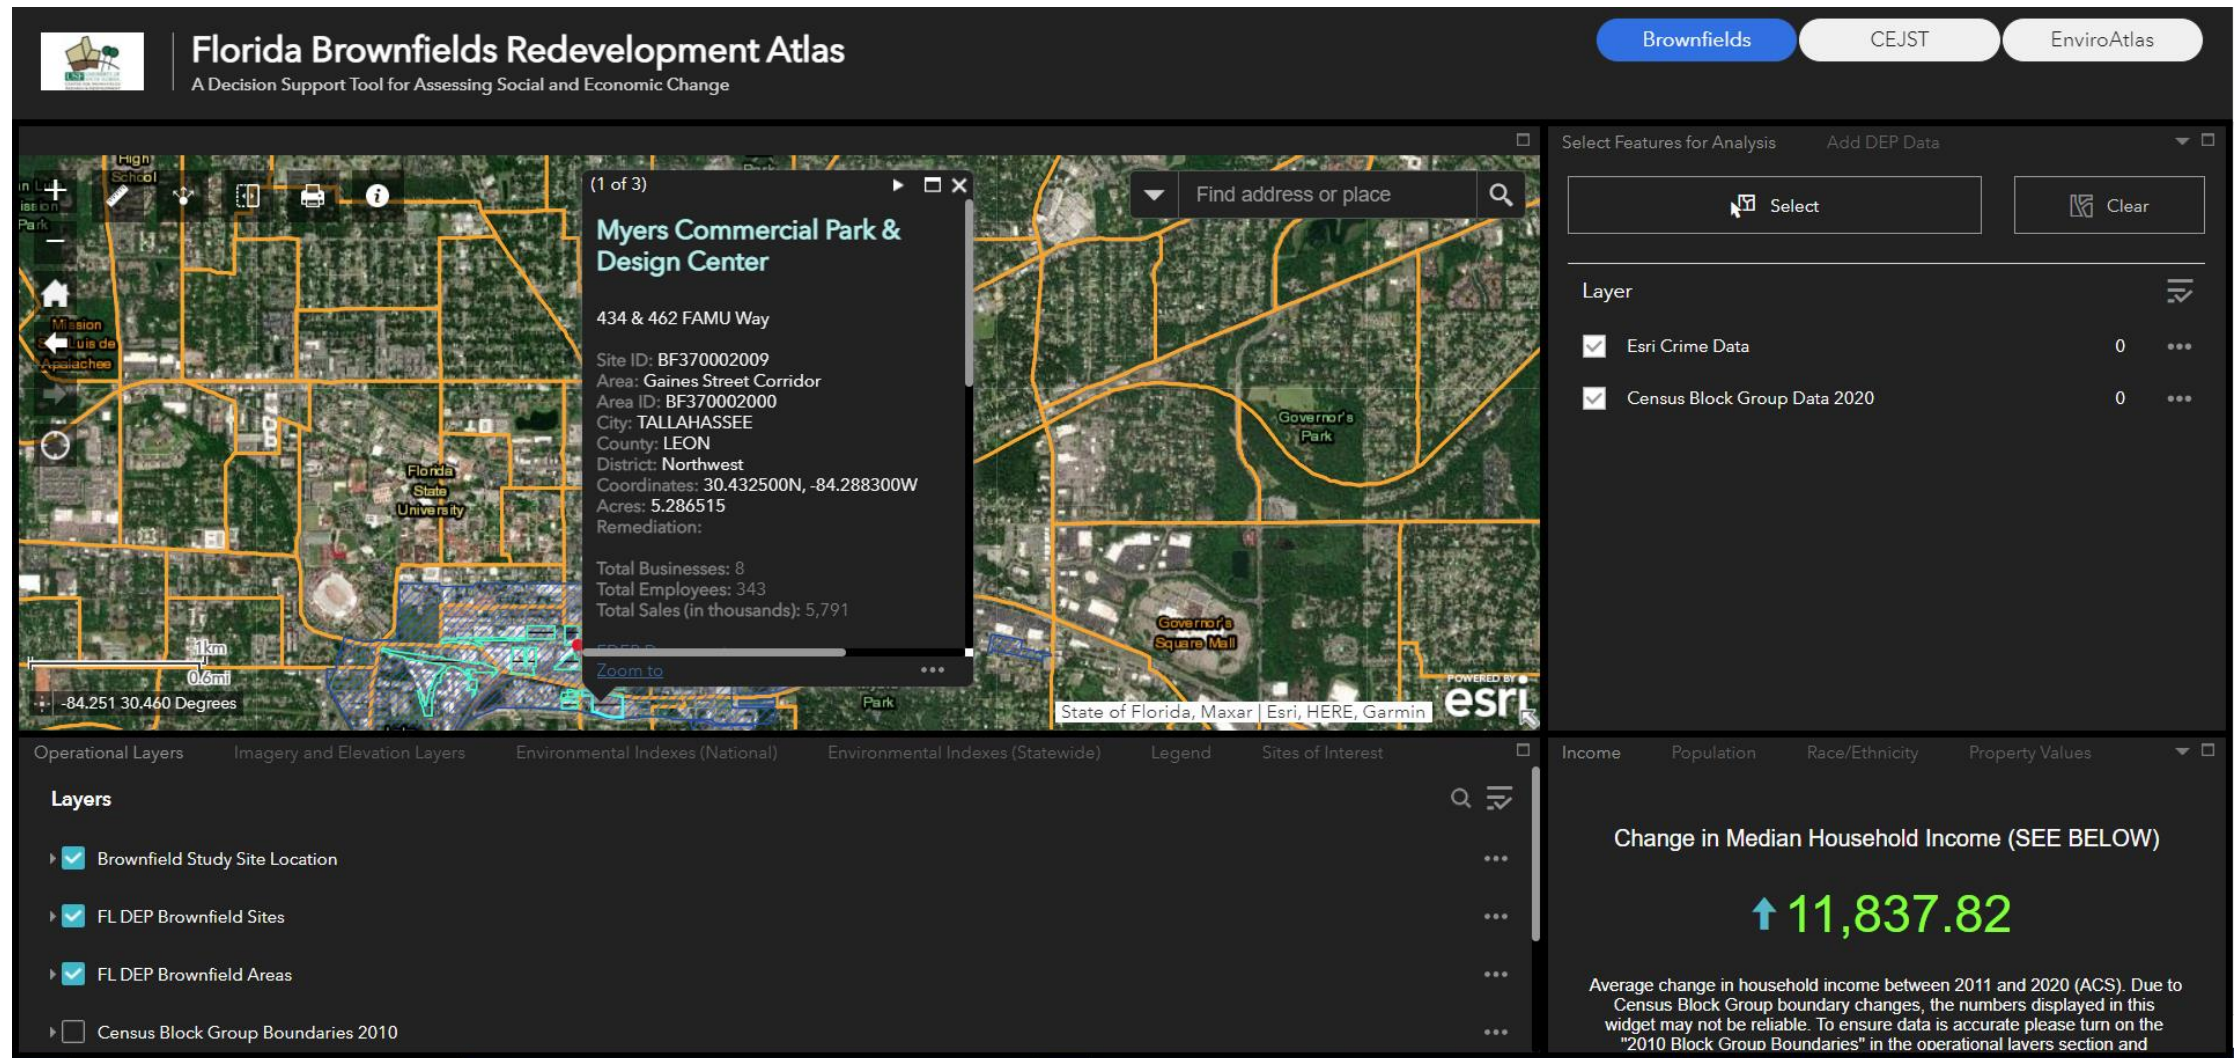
Florida Brownfields Redevelopment Atlas
A Decision Support Tool for Assessing Social and Economic Change

Brownfields CEJST EnviroAtlas

High School

Mission San Luis de Apalachee

Florida State University

(1 of 3)

Myers Commercial Park & Design Center

434 & 462 FAMU Way

Site ID: BF370002009
Area: Gaines Street Corridor
Area ID: BF370002000
City: TALLAHASSEE
County: LEON
District: Northwest
Coordinates: 30.432500N, -84.288300W
Acres: 5.286515
Remediation:

Total Businesses: 8
Total Employees: 343
Total Sales (in thousands): 5,791

Zoom to

Find address or place

Governor's Park

Governor's Square Mall

Park

1km
0.6mi
-84.251 30.460 Degrees

State of Florida, Maxar | Esri, HERE, Garmin
POWERED BY esri

Select Features for Analysis Add DEP Data

Select Clear

Layer

Esri Crime Data 0
Census Block Group Data 2020 0

Operational Layers Imagery and Elevation Layers Environmental Indexes (National) Environmental Indexes (Statewide) Legend Sites of Interest

Layers

Brownfield Study Site Location
FL DEP Brownfield Sites
FL DEP Brownfield Areas
Census Block Group Boundaries 2010

Income Population Race/Ethnicity Property Values

Change in Median Household Income (SEE BELOW)

11,837.82

Average change in household income between 2011 and 2020 (ACS). Due to Census Block Group boundary changes, the numbers displayed in this widget may not be reliable. To ensure data is accurate please turn on the "2010 Block Group Boundaries" in the operational layers section and